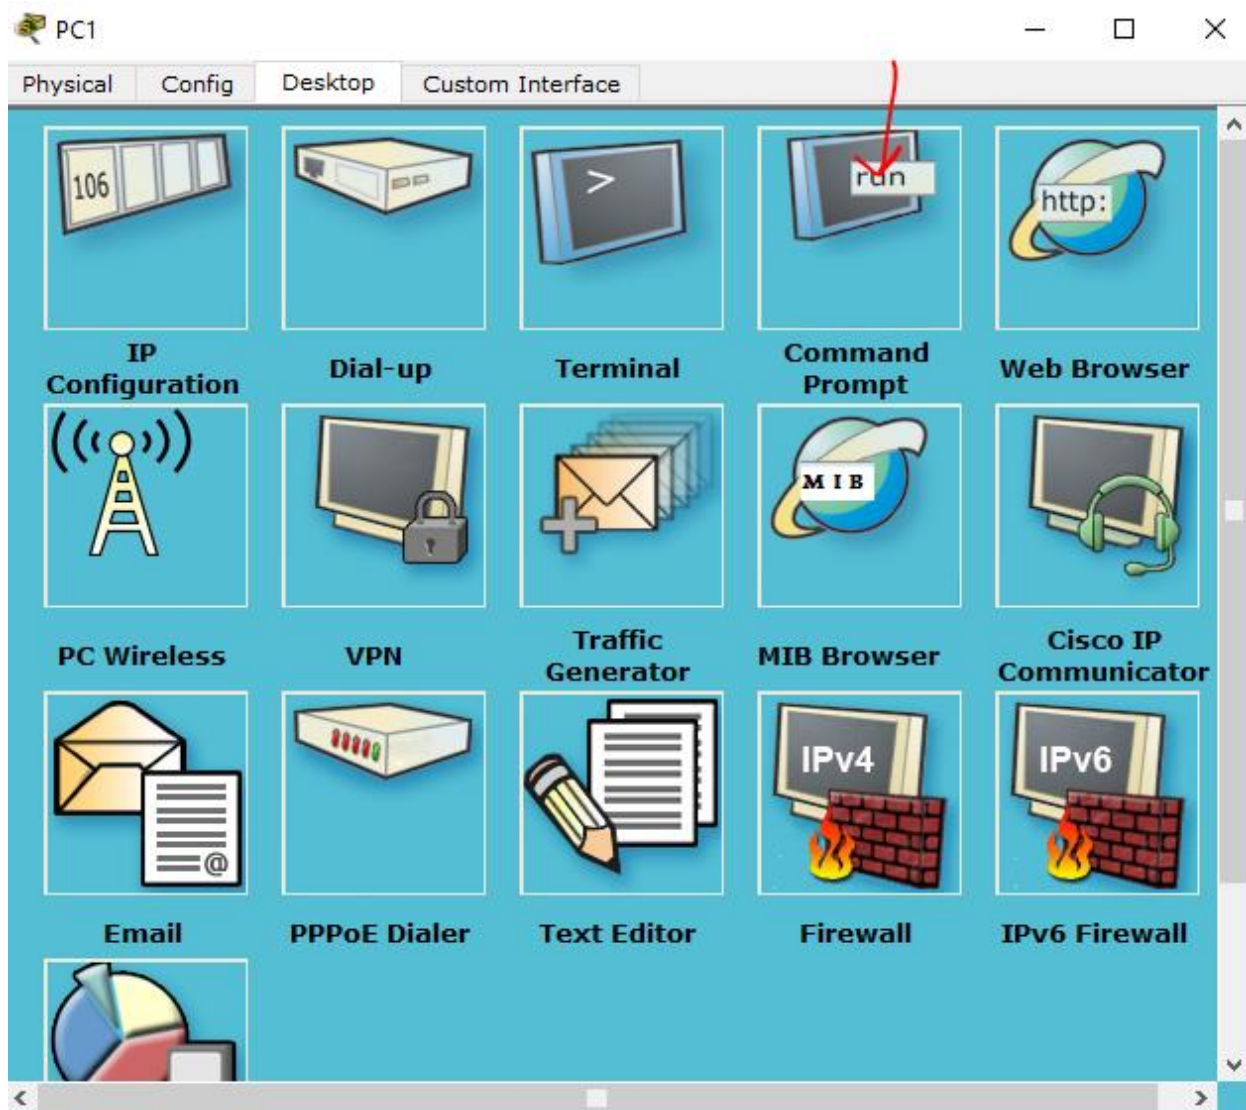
PC1

Physical Config Desktop Custom Interface

106

>

run

http:

IP Configuration

Dial-up

Terminal

Command Prompt

Web Browser

MIB

PC Wireless

VPN

Traffic Generator

MIB Browser

Cisco IP Communicator

IPv4

IPv6

Email

PPPoE Dialer

Text Editor

Firewall

IPv6 Firewall